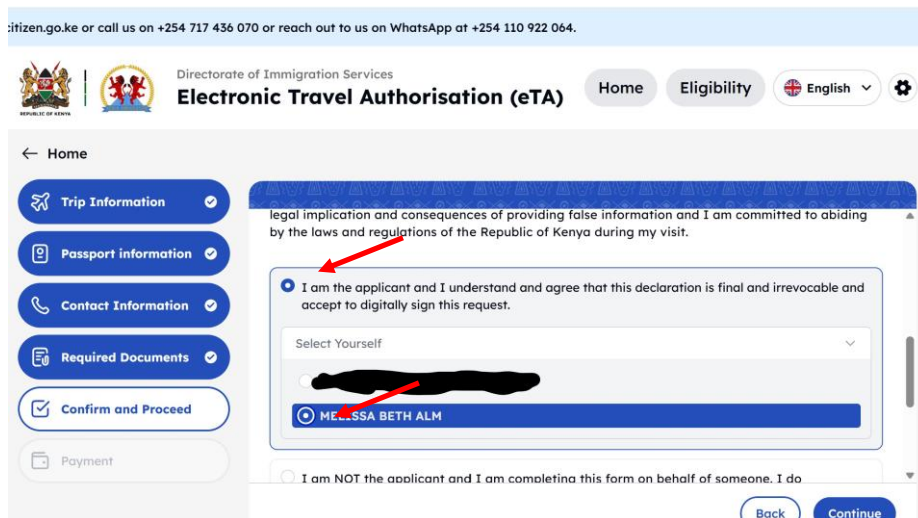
citizen.go.ke or call us on +254 717 436 070 or reach out to us on WhatsApp at +254 110 922 064.

REPUBLIC OF KENYA

Directorate of Immigration Services

Electronic Travel Authorisation (eTA)

Home

Eligibility

English

← Home

Trip Information

Passport information

Contact Information

Required Documents

Confirm and Proceed

Payment

legal implication and consequences of providing false information and I am committed to abiding by the laws and regulations of the Republic of Kenya during my visit.

I am the applicant and I understand and agree that this declaration is final and irrevocable and accept to digitally sign this request.

Select Yourself

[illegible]

ME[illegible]SSA BETH ALM

I am NOT the applicant and I am completing this form on behalf of someone. I do

Back

Continue